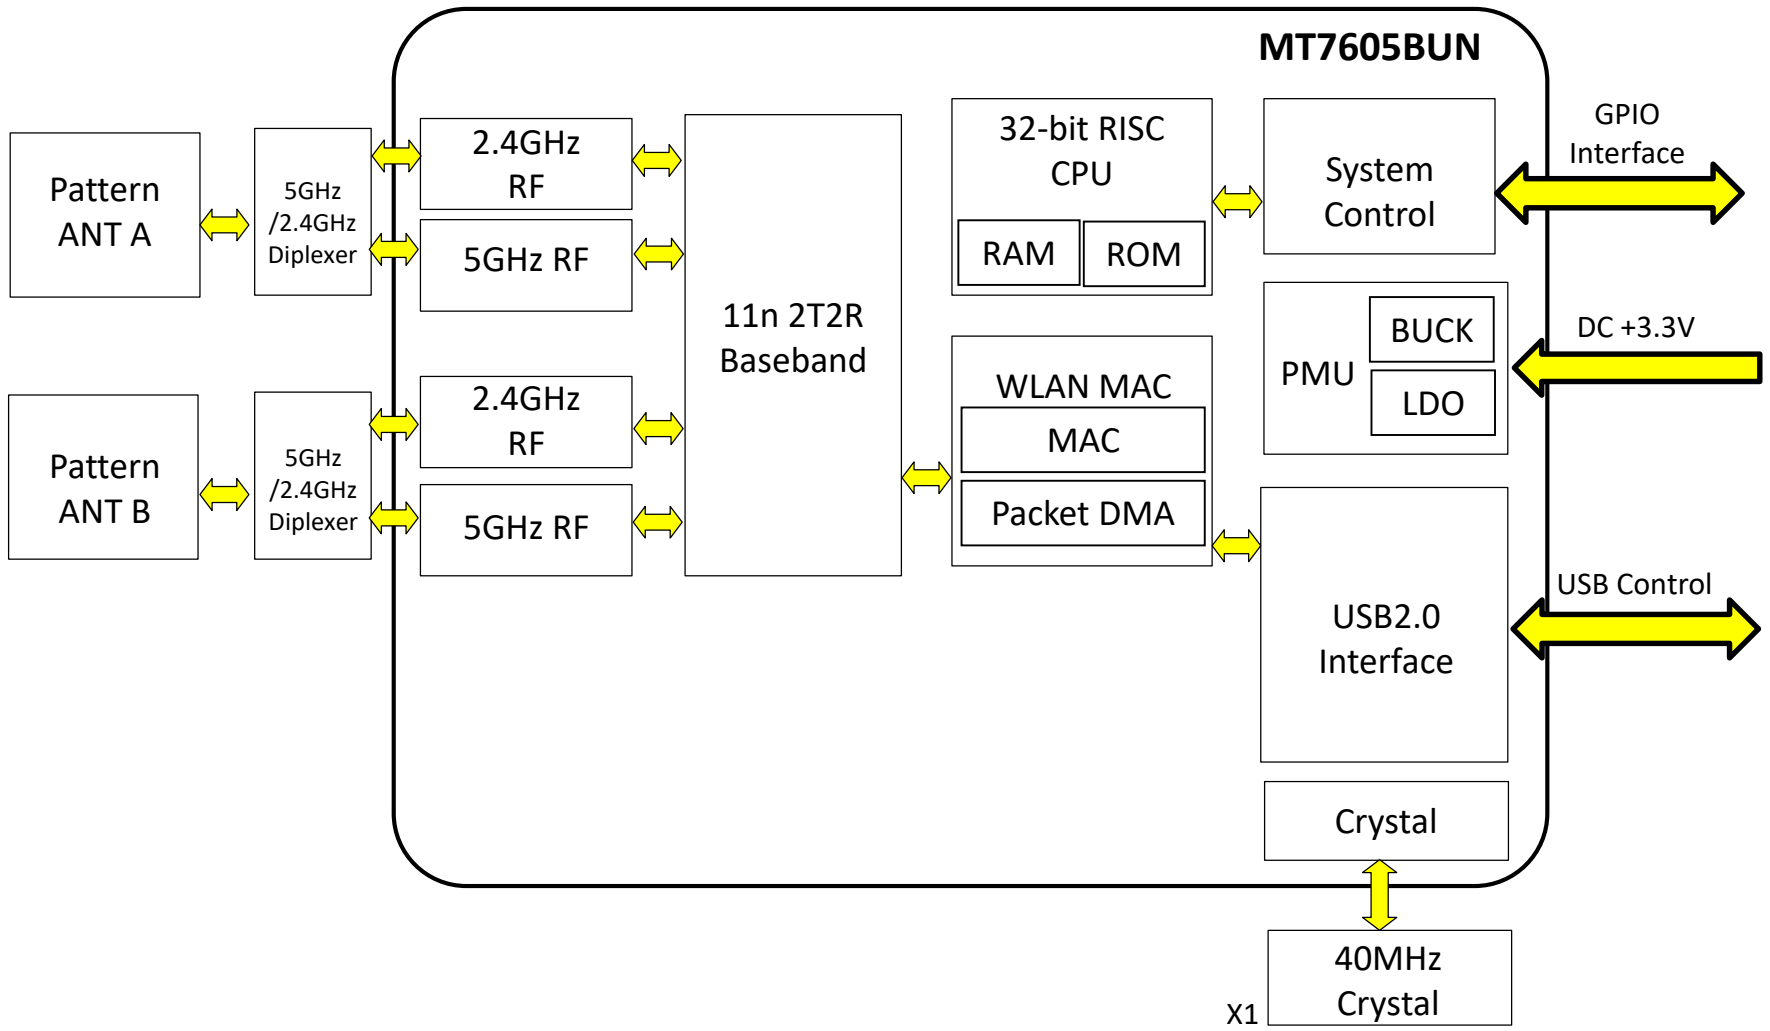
MT7605BUN

Pattern ANT A

5GHz /2.4GHz Diplexer

2.4GHz RF

5GHz RF

Pattern ANT B

5GHz /2.4GHz Diplexer

2.4GHz RF

5GHz RF

11n 2T2R Baseband

32-bit RISC CPU

RAM

ROM

WLAN MAC

MAC

Packet DMA

System Control

GPIO Interface

PMU

BUCK

LDO

DC +3.3V

USB2.0 Interface

USB Control

Crystal

X1

40MHz Crystal